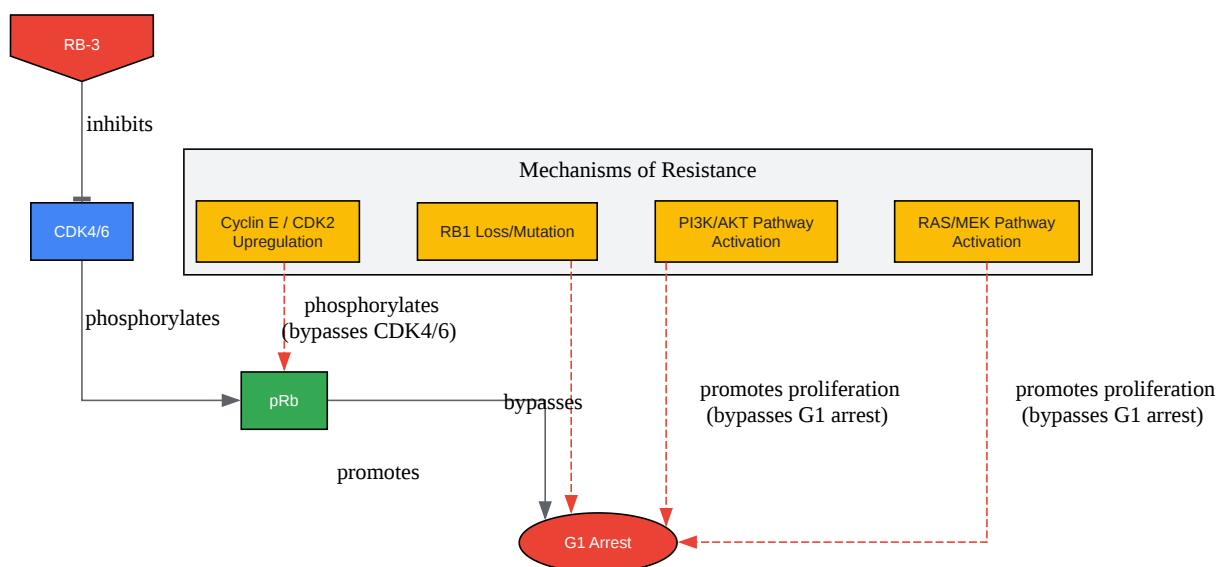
RB-3

inhibits

CDK4/6

phosphorylates

Mechanisms of Resistance

Cyclin E / CDK2 Upregulation

RB1 Loss/Mutation

PI3K/AKT Pathway Activation

RAS/MEK Pathway Activation

phosphorylates (bypasses CDK4/6)

pRb

bypasses

promotes proliferation (bypasses G1 arrest)

promotes proliferation (bypasses G1 arrest)

promotes

G1 Arrest